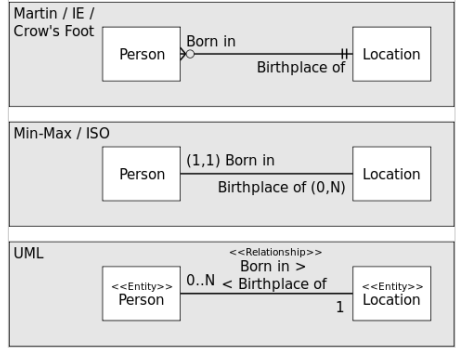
Martin / IE / Crow's Foot

Person

Born in

Birthplace of

Location

Min-Max / ISO

Person

(1,1) Born in

Birthplace of (0,N)

Location

UML

<<Relationship>>
Born in >
< Birthplace of

<<Entity>>
Person

0..N

1

<<Entity>>
Location